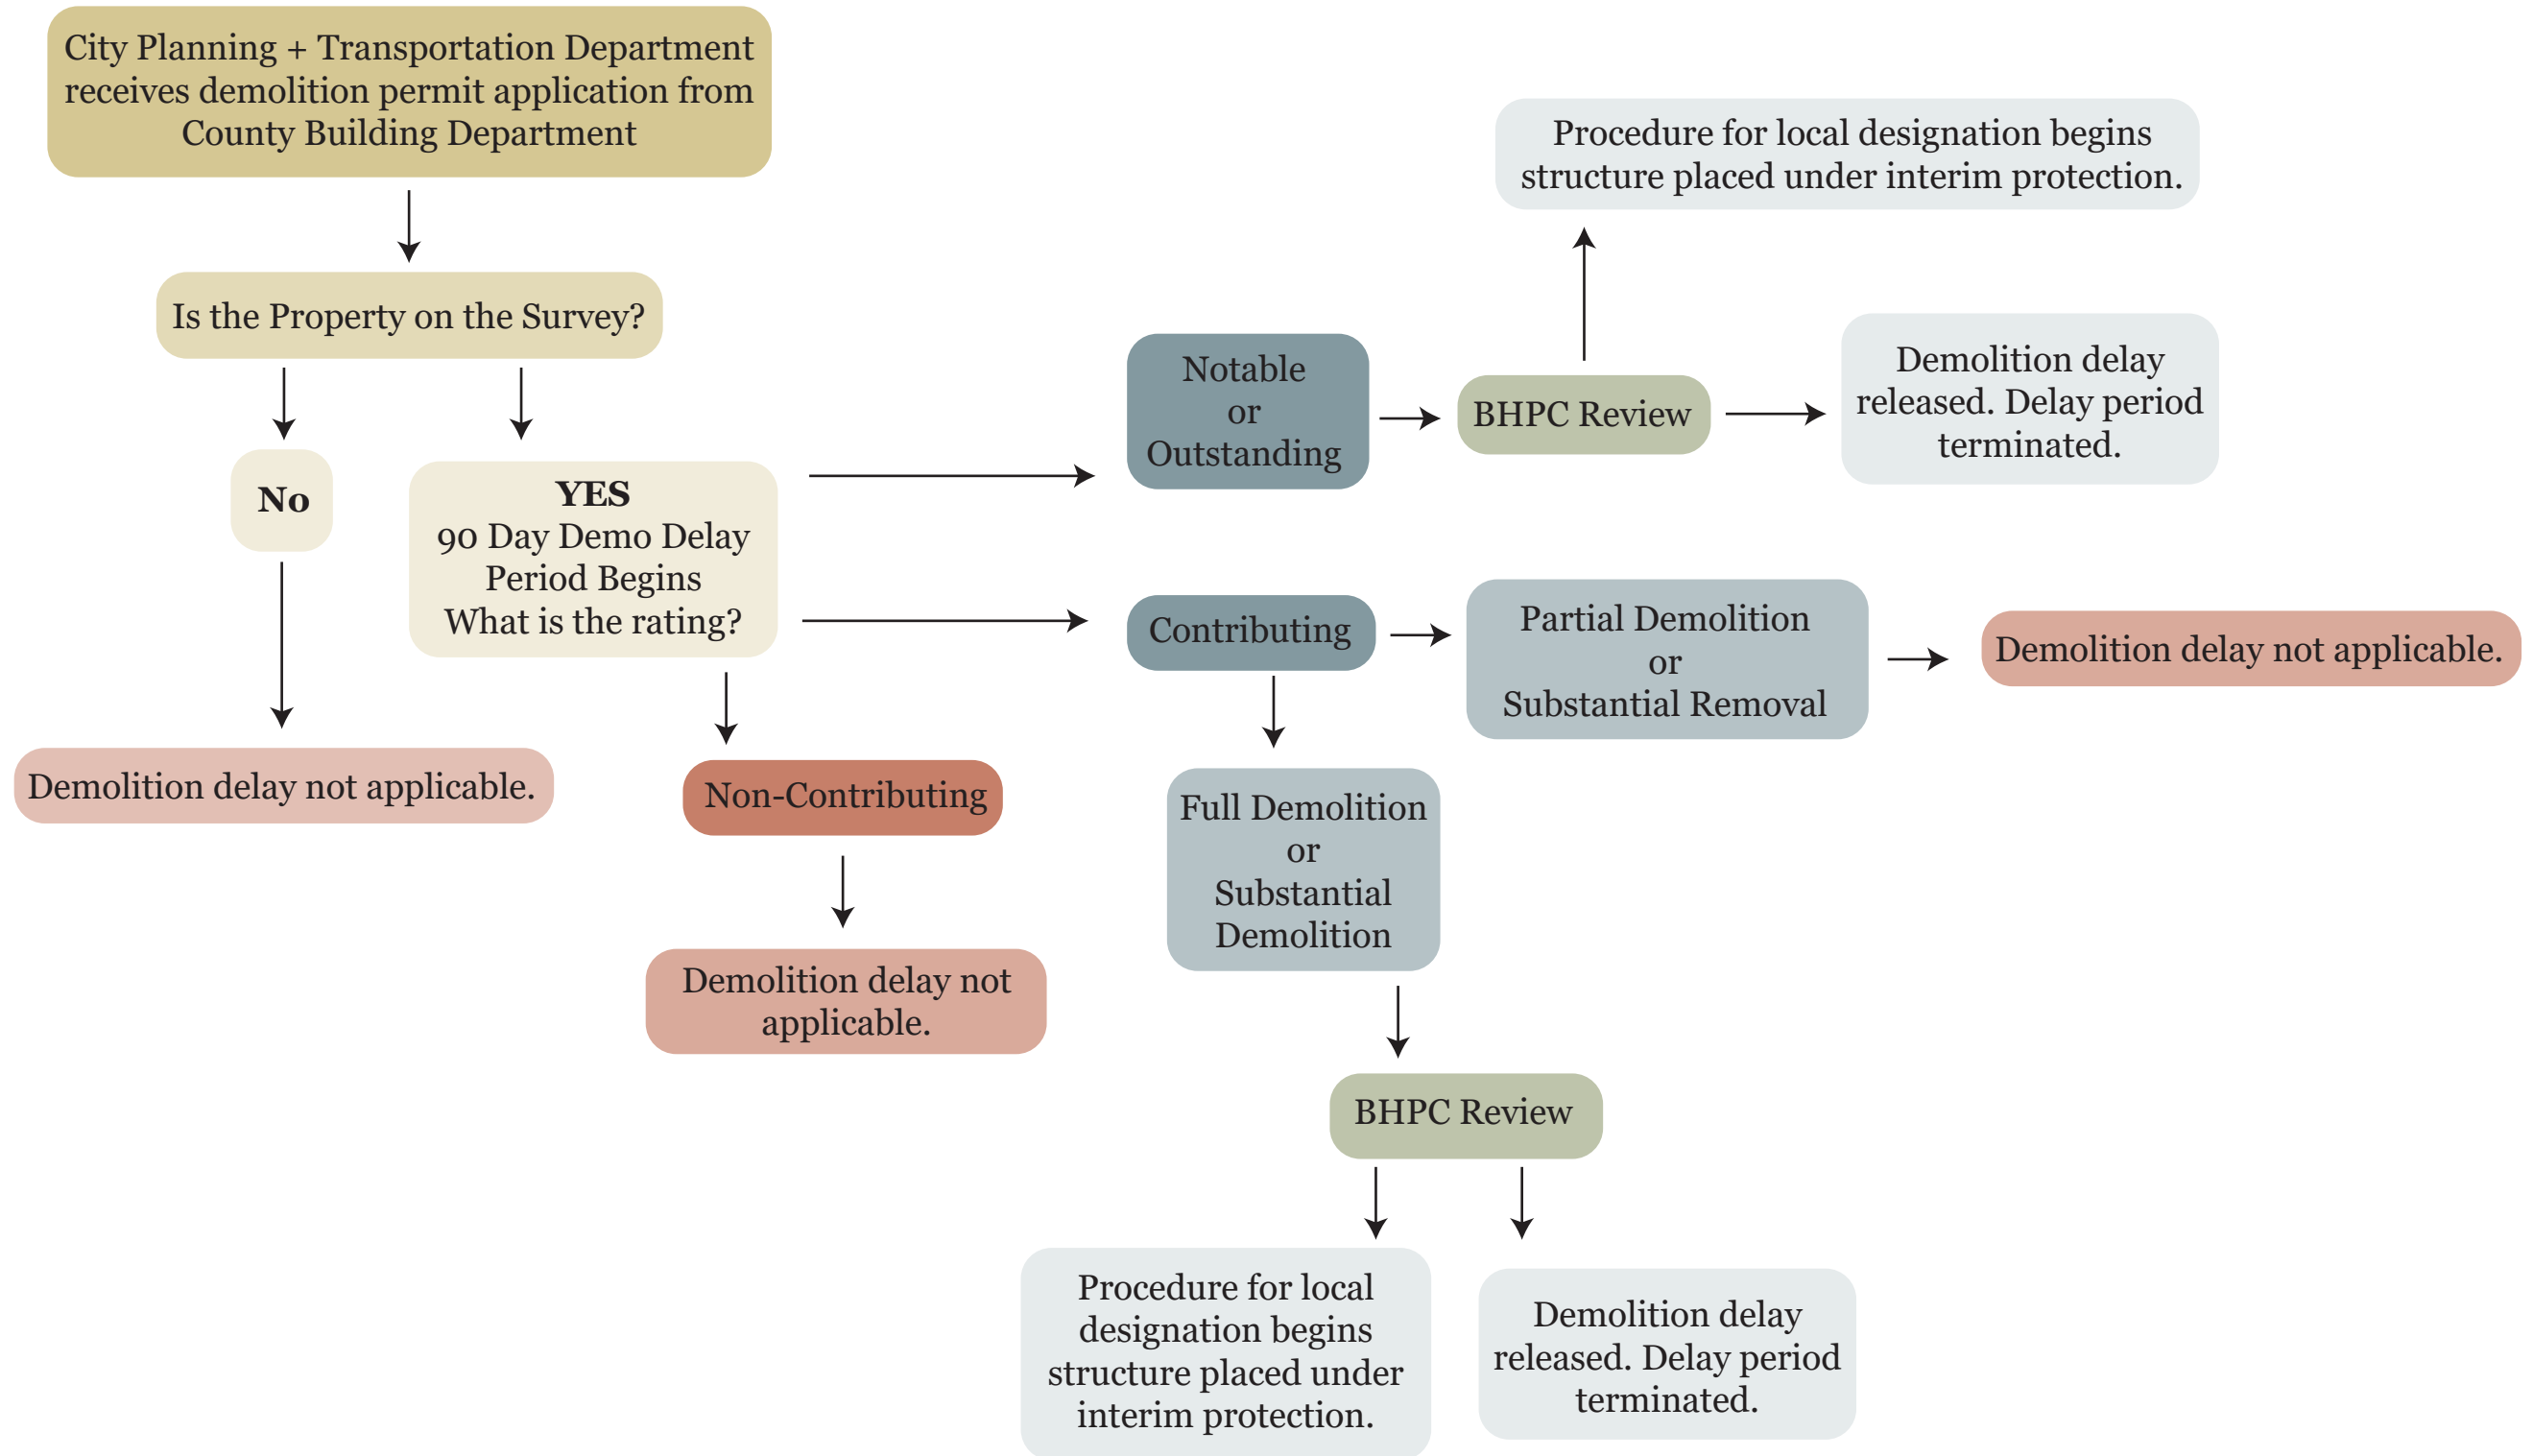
City Planning + Transportation Department receives demolition permit application from County Building Department

Is the Property on the Survey?

No

Demolition delay not applicable.

YES
90 Day Demo Delay Period Begins
What is the rating?

Non-Contributing

Demolition delay not applicable.

Notable
or
Outstanding

BHPC Review

Procedure for local designation begins structure placed under interim protection.

Demolition delay released. Delay period terminated.

Contributing

Partial Demolition
or
Substantial Removal

Demolition delay not applicable.

Full Demolition
or
Substantial Demolition

BHPC Review

Procedure for local designation begins structure placed under interim protection.

Demolition delay released. Delay period terminated.